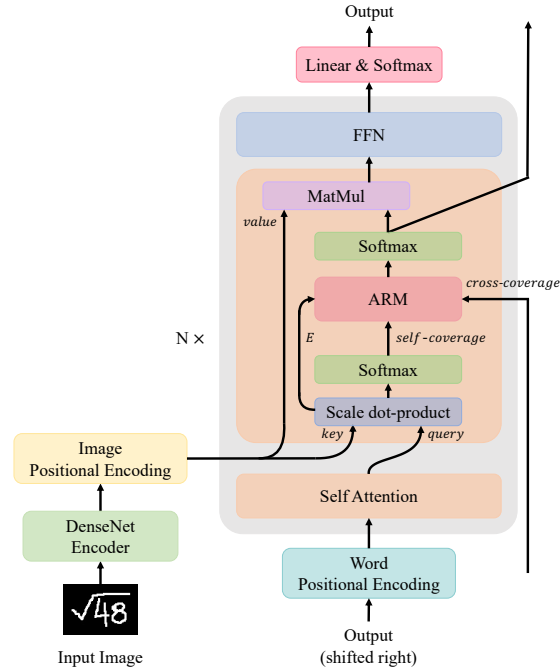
Output

Linear & Softmax

FFN

MatMul

value

Softmax

ARM

cross-coverage

E

self-coverage

N ×

Softmax

Scale dot-product

key

query

Image
Positional Encoding

Self Attention

DenseNet
Encoder

Word
Positional Encoding

$\sqrt{48}$

Input Image

Output
(shifted right)